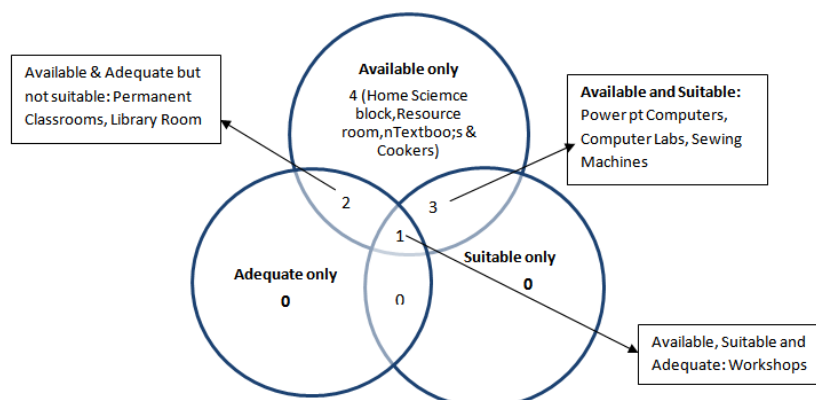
Available & Adequate but not suitable: Permanent Classrooms, Library Room

Available only

4 (Home Sciemce block,Resource room,nTextboo;s & Cookers)

Available and Suitable: Power pt Computers, Computer Labs, Sewing Machines

2

3

1

Adequate only

0

0

Suitable only

0

Available, Suitable and Adequate: Workshops